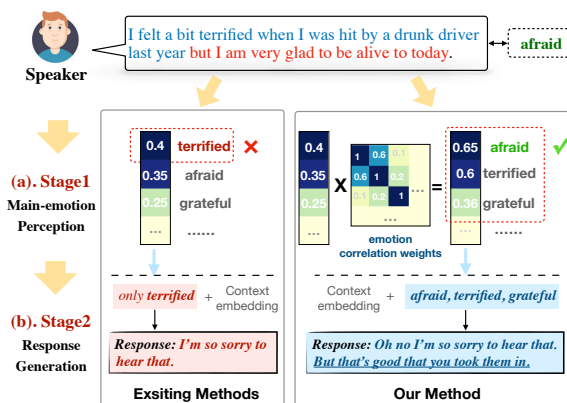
Speaker

I felt a bit terrified when I was hit by a drunk driver last year but I am very glad to be alive to today.

afraid

(a). Stage1
Main-emotion
Perception

(b). Stage2
Response
Generation

0.4 terrified
0.35 afraid
0.25 grateful
... ......

only terrified + Context embedding

Response: I'm so sorry to hear that.

Exsiting Methods

0.4
0.35
0.25
...

X

1 0.6 0.1
0.6 1 0.2
0.1 0.2 1
...

emotion correlation weights

=

0.65 afraid
0.6 terrified
0.36 grateful
... ......

Context embedding + afraid, terrified, grateful

Response: Oh no I'm so sorry to hear that. But that's good that you took them in.

Our Method